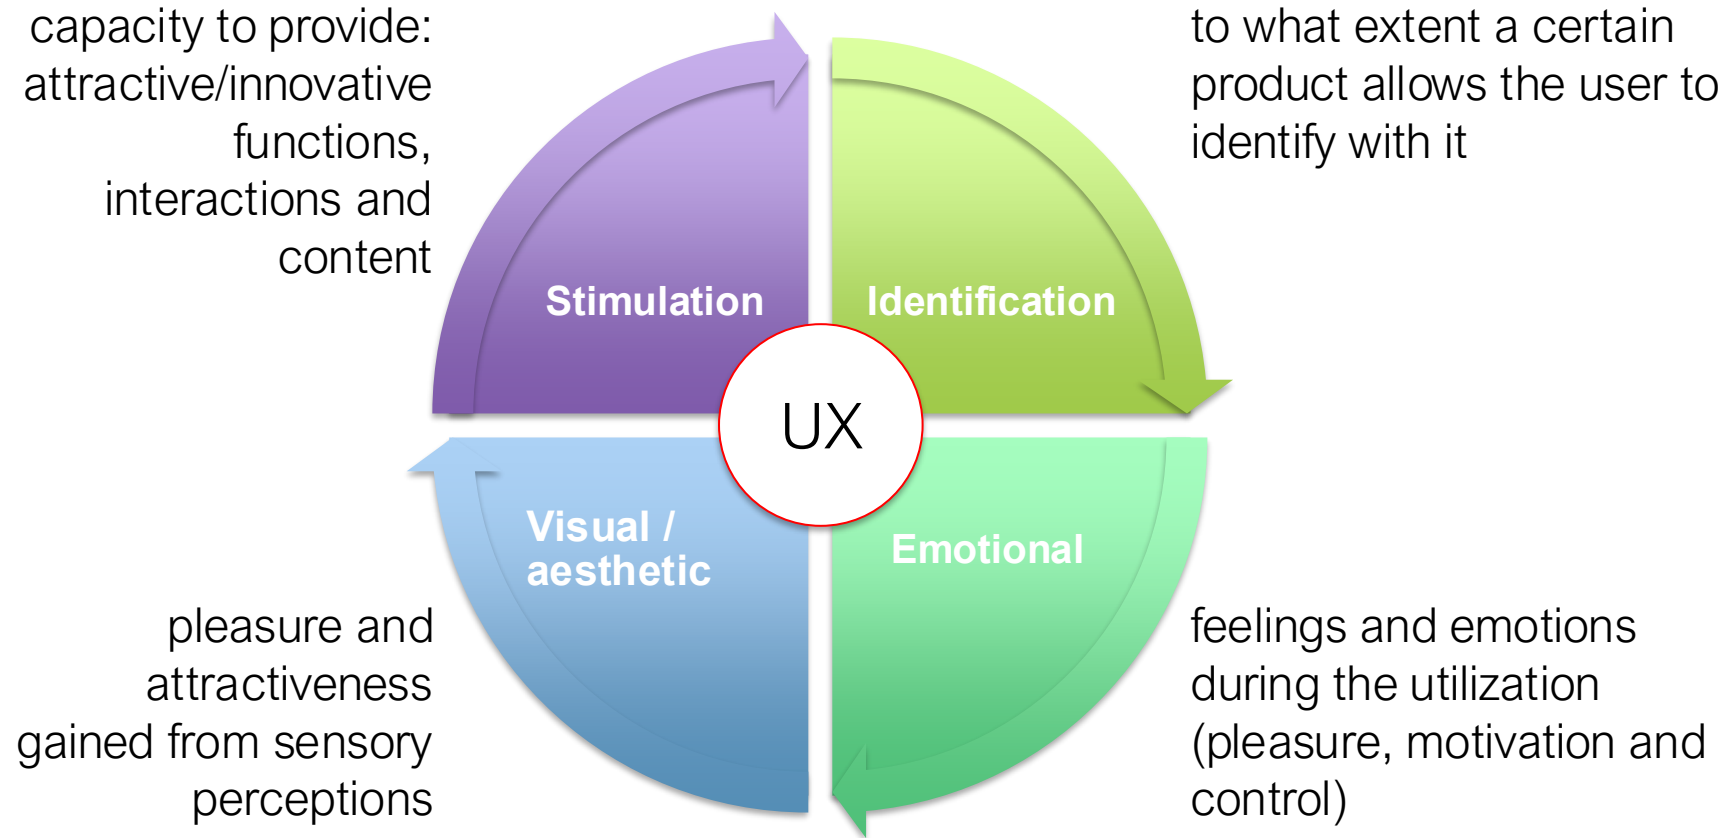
capacity to provide: attractive/innovative functions, interactions and content

to what extent a certain product allows the user to identify with it

Stimulation

Identification

UX

Visual / aesthetic

Emotional

pleasure and attractiveness gained from sensory perceptions

feelings and emotions during the utilization (pleasure, motivation and control)